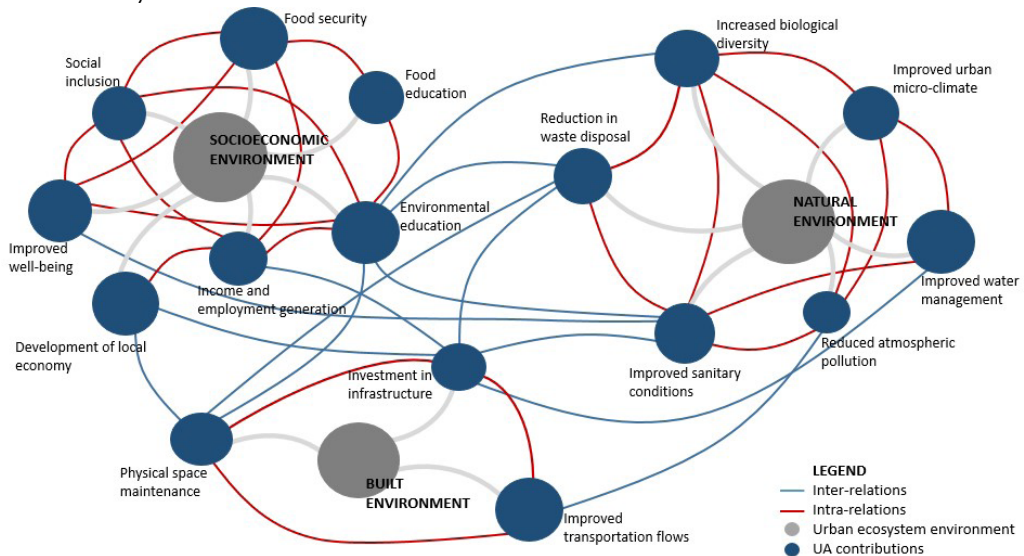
Food security

Social inclusion

Food education

SOCIOECONOMIC ENVIRONMENT

Improved well-being

Environmental education

Income and employment generation

Development of local economy

Increased biological diversity

Improved urban micro-climate

Reduction in waste disposal

NATURAL ENVIRONMENT

Improved water management

Reduced atmospheric pollution

Improved sanitary conditions

Investment in infrastructure

Physical space maintenance

BUILT ENVIRONMENT

Improved transportation flows

LEGEND
Inter-relations
Intra-relations
Urban ecosystem environment
UA contributions